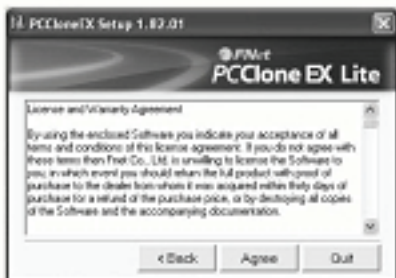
PCCloneEX Setup 1.07.01

FNet
PCClone EX Lite

License and Warranty Agreement

By using the enclosed Software you indicate your acceptance of all items and conditions of this license agreement. If you do not agree with these items then Fnet Co., Ltd. is unwilling to license the Software to you, in which event you should return the full product with proof of purchase to the dealer from whom it was acquired within thirty days of purchase for a refund of the purchase price, or by destroying all copies of the Software and the accompanying documentation.

< Back
Agree
Quit